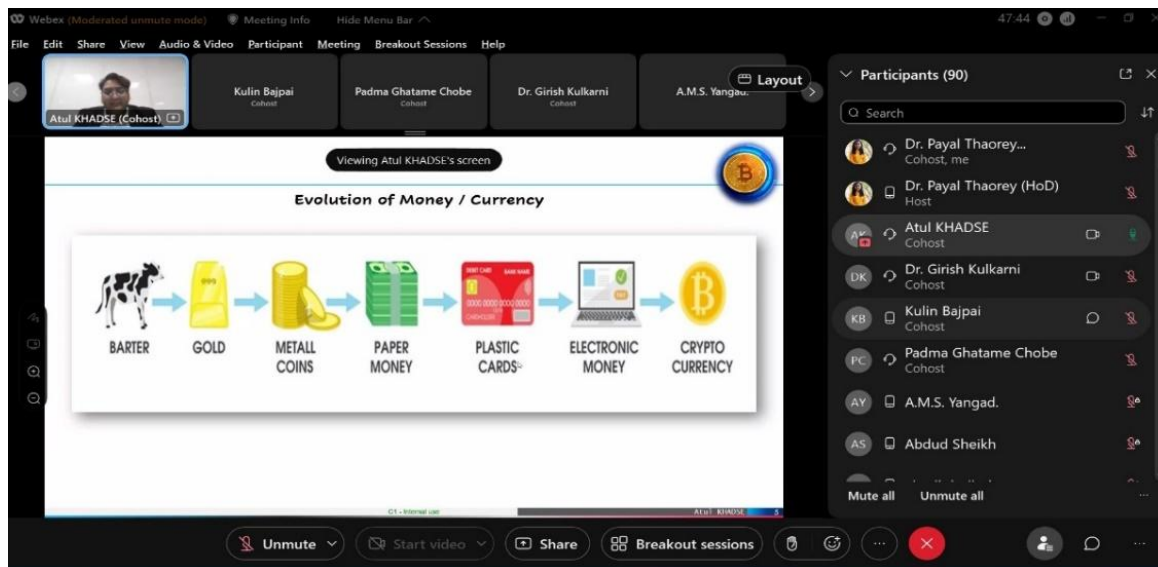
Webex (Moderated unmute mode) Meeting Info Hide Menu Bar

47:44

File Edit Share View Audio & Video Participant Meeting Breakout Sessions Help

Atul KHADSE (Cohost)

Kulin Bajpai
Cohost

Padma Ghatame Chobe
Cohost

Dr. Girish Kulkarni
Cohost

A.M.S. Yangad.

Layout

Participants (90)

Search

Dr. Payal Thaorey...
Cohost, me

Dr. Payal Thaorey (HoD)
Host

AK Atul KHADSE
Cohost

DK Dr. Girish Kulkarni
Cohost

KB Kulin Bajpai
Cohost

PC Padma Ghatame Chobe
Cohost

AY A.M.S. Yangad.

AS Abdud Sheikh

Mute all Unmute all

Viewing Atul KHADSE's screen

Evolution of Money / Currency

BARTER

GOLD

METALL COINS

PAPER MONEY

PLASTIC CARDS

ELECTRONIC MONEY

CRYPTO CURRENCY

C1 - Internal use

Atul KHADSE 5

Unmute Start video Share Breakout sessions